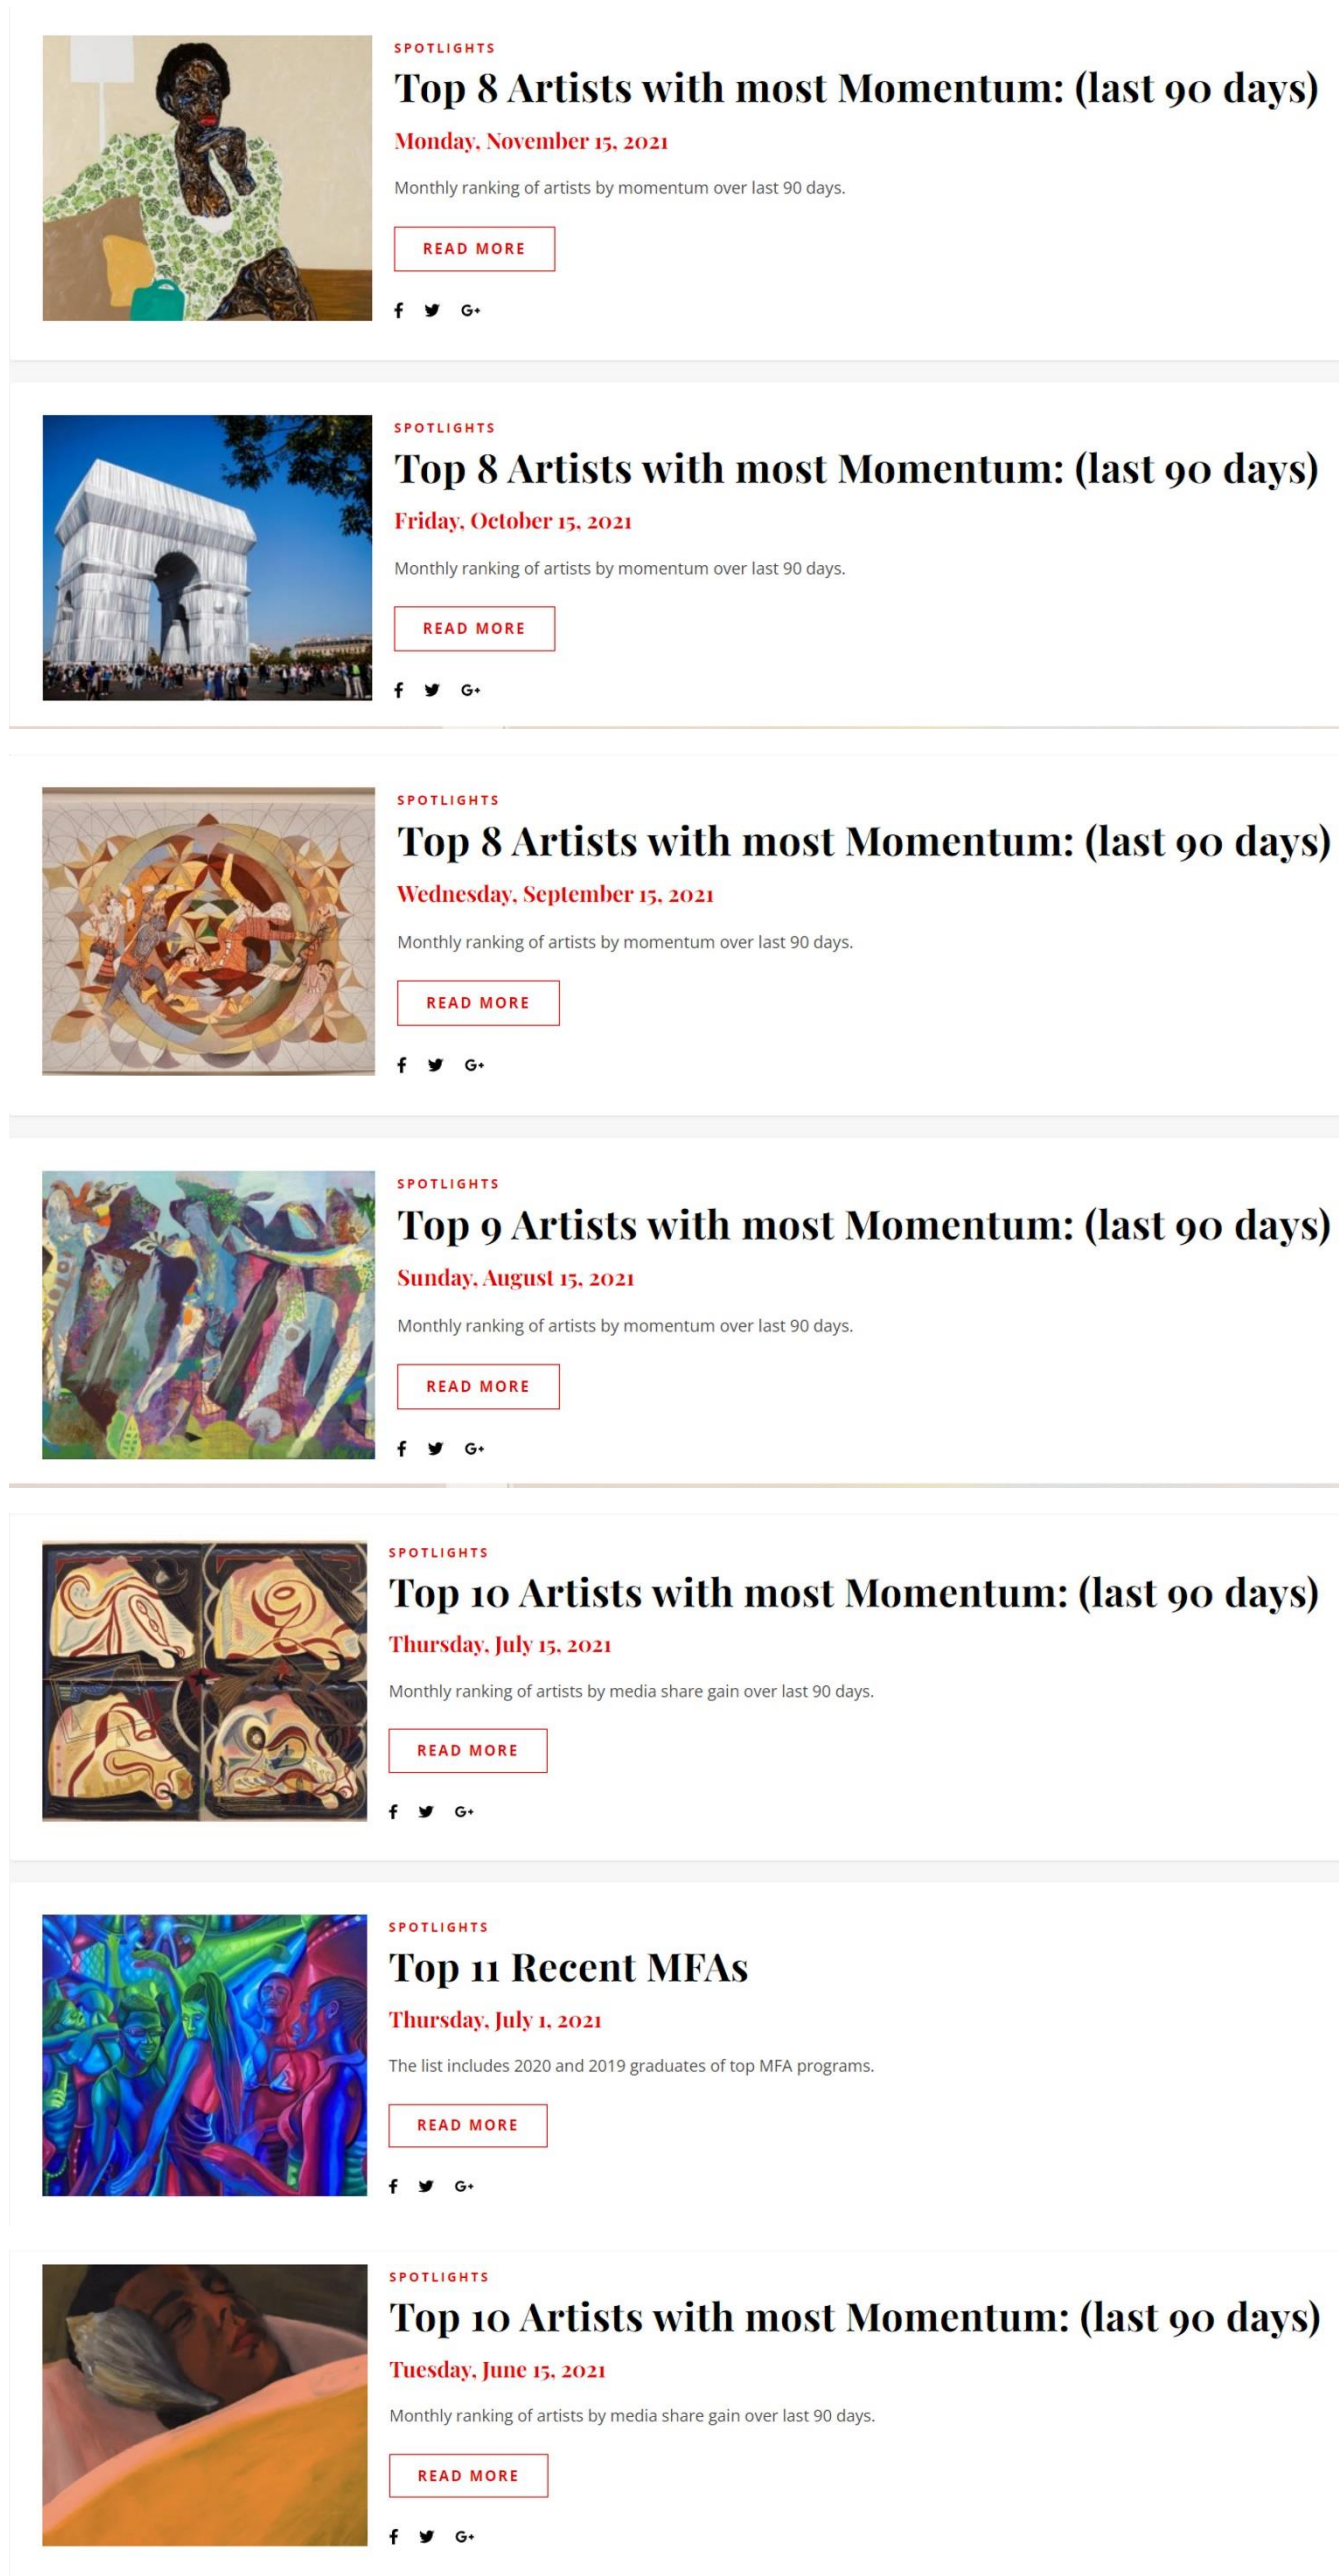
SPOTLIGHTS

Top 8 Artists with most Momentum: (last 90 days)

Monday, November 15, 2021

Monthly ranking of artists by momentum over last 90 days.

READ MORE

f G+

SPOTLIGHTS

Top 8 Artists with most Momentum: (last 90 days)

Friday, October 15, 2021

Monthly ranking of artists by momentum over last 90 days.

READ MORE

f G+

SPOTLIGHTS

Top 8 Artists with most Momentum: (last 90 days)

Wednesday, September 15, 2021

Monthly ranking of artists by momentum over last 90 days.

READ MORE

f G+

SPOTLIGHTS

Top 9 Artists with most Momentum: (last 90 days)

Sunday, August 15, 2021

Monthly ranking of artists by momentum over last 90 days.

READ MORE

f G+

SPOTLIGHTS

Top 10 Artists with most Momentum: (last 90 days)

Thursday, July 15, 2021

Monthly ranking of artists by media share gain over last 90 days.

READ MORE

f G+

SPOTLIGHTS

Top 11 Recent MFAs

Thursday, July 1, 2021

The list includes 2020 and 2019 graduates of top MFA programs.

READ MORE

f G+

SPOTLIGHTS

Top 10 Artists with most Momentum: (last 90 days)

Tuesday, June 15, 2021

Monthly ranking of artists by media share gain over last 90 days.

READ MORE

f G+